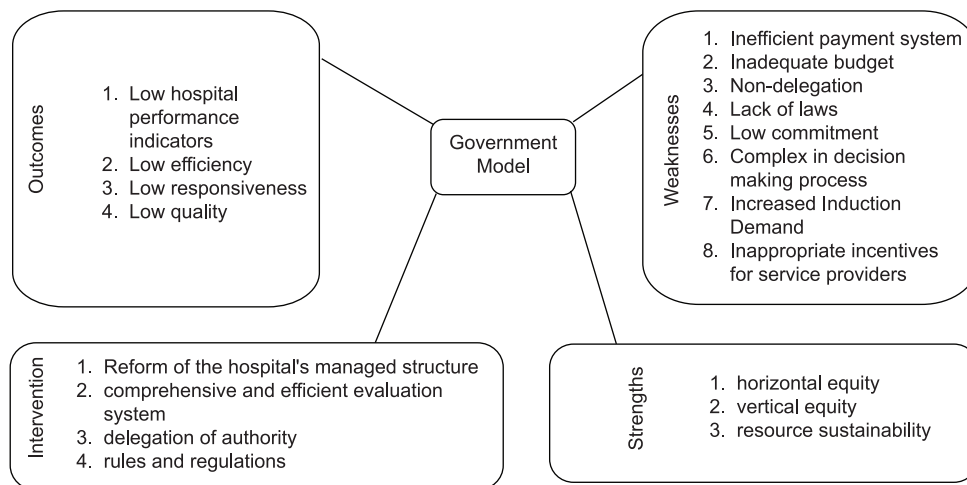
Outcomes

1. Low hospital performance indicators
2. Low efficiency
3. Low responsiveness
4. Low quality

Government Model

Weaknesses

1. Inefficient payment system
2. Inadequate budget
3. Non-delegation
4. Lack of laws
5. Low commitment
6. Complex in decision making process
7. Increased Induction Demand
8. Inappropriate incentives for service providers

Intervention

1. Reform of the hospital's managed structure
2. comprehensive and efficient evaluation system
3. delegation of authority
4. rules and regulations

Strengths

1. horizontal equity
2. vertical equity
3. resource sustainability